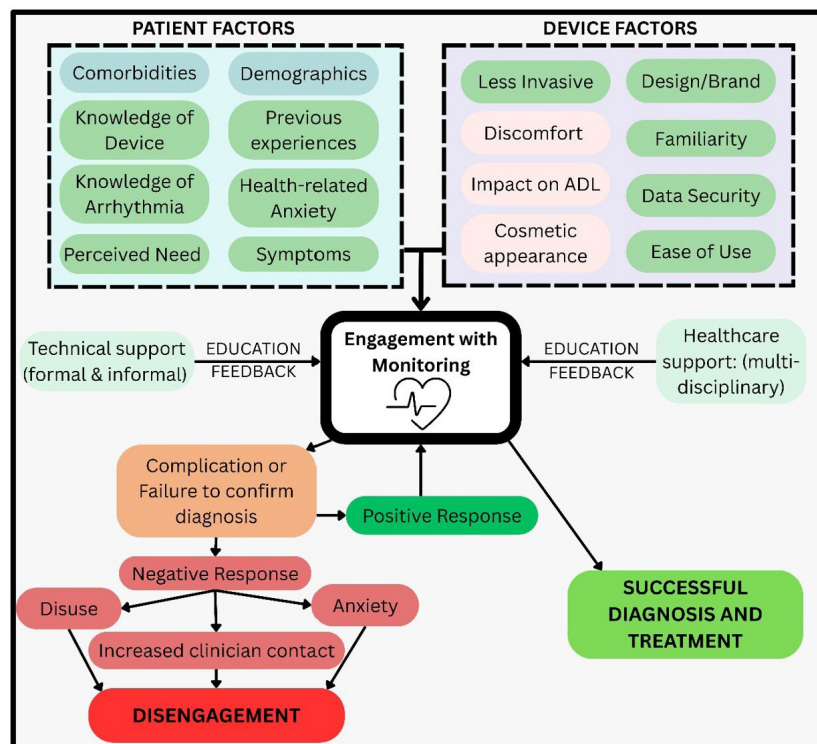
PATIENT FACTORS

Comorbidities

Demographics

Knowledge of Device

Previous experiences

Knowledge of Arrhythmia

Health-related Anxiety

Perceived Need

Symptoms

DEVICE FACTORS

Less Invasive

Design/Brand

Discomfort

Familiarity

Impact on ADL

Data Security

Cosmetic appearance

Ease of Use

Technical support (formal & informal)

EDUCATION FEEDBACK

Engagement with Monitoring

EDUCATION FEEDBACK

Healthcare support: (multi-disciplinary)

Complication or Failure to confirm diagnosis

Positive Response

Negative Response

Disuse

Anxiety

Increased clinician contact

DISENGAGEMENT

SUCCESSFUL DIAGNOSIS AND TREATMENT